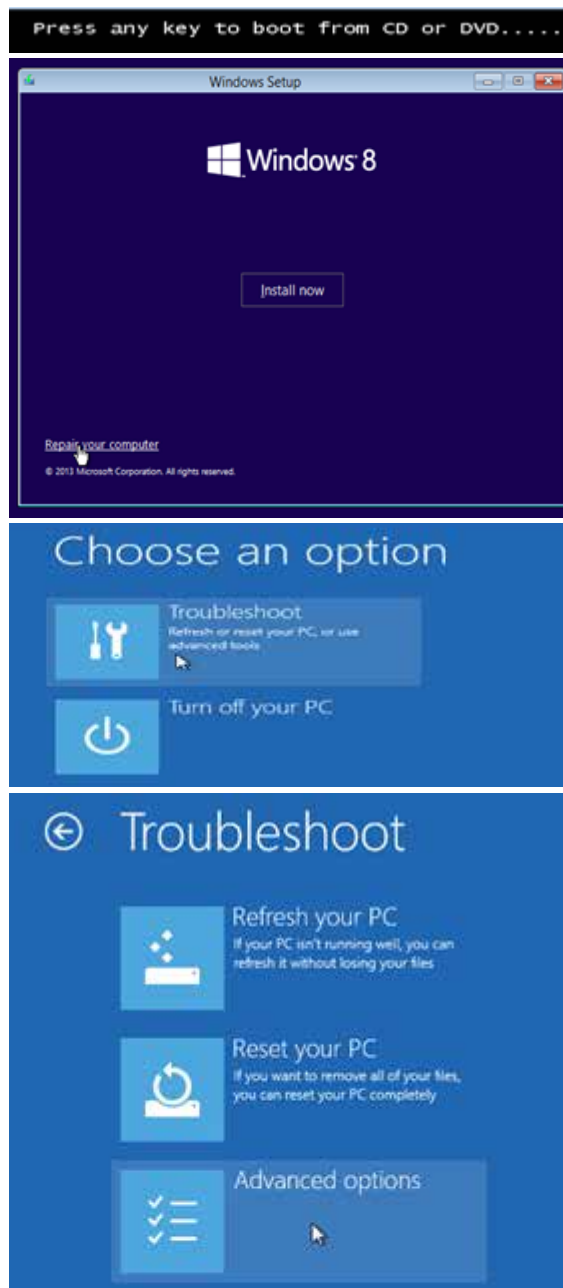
Press any key to boot from CD or DVD.....

Windows Setup

Windows 8

Install now

Repair your computer

© 2013 Microsoft Corporation. All rights reserved.

Choose an option

Troubleshoot
Refresh or reset your PC, or use advanced tools

Turn off your PC

Troubleshoot

Refresh your PC
If your PC isn't running well, you can refresh it without losing your files

Reset your PC
If you want to remove all of your files, you can reset your PC completely

Advanced options